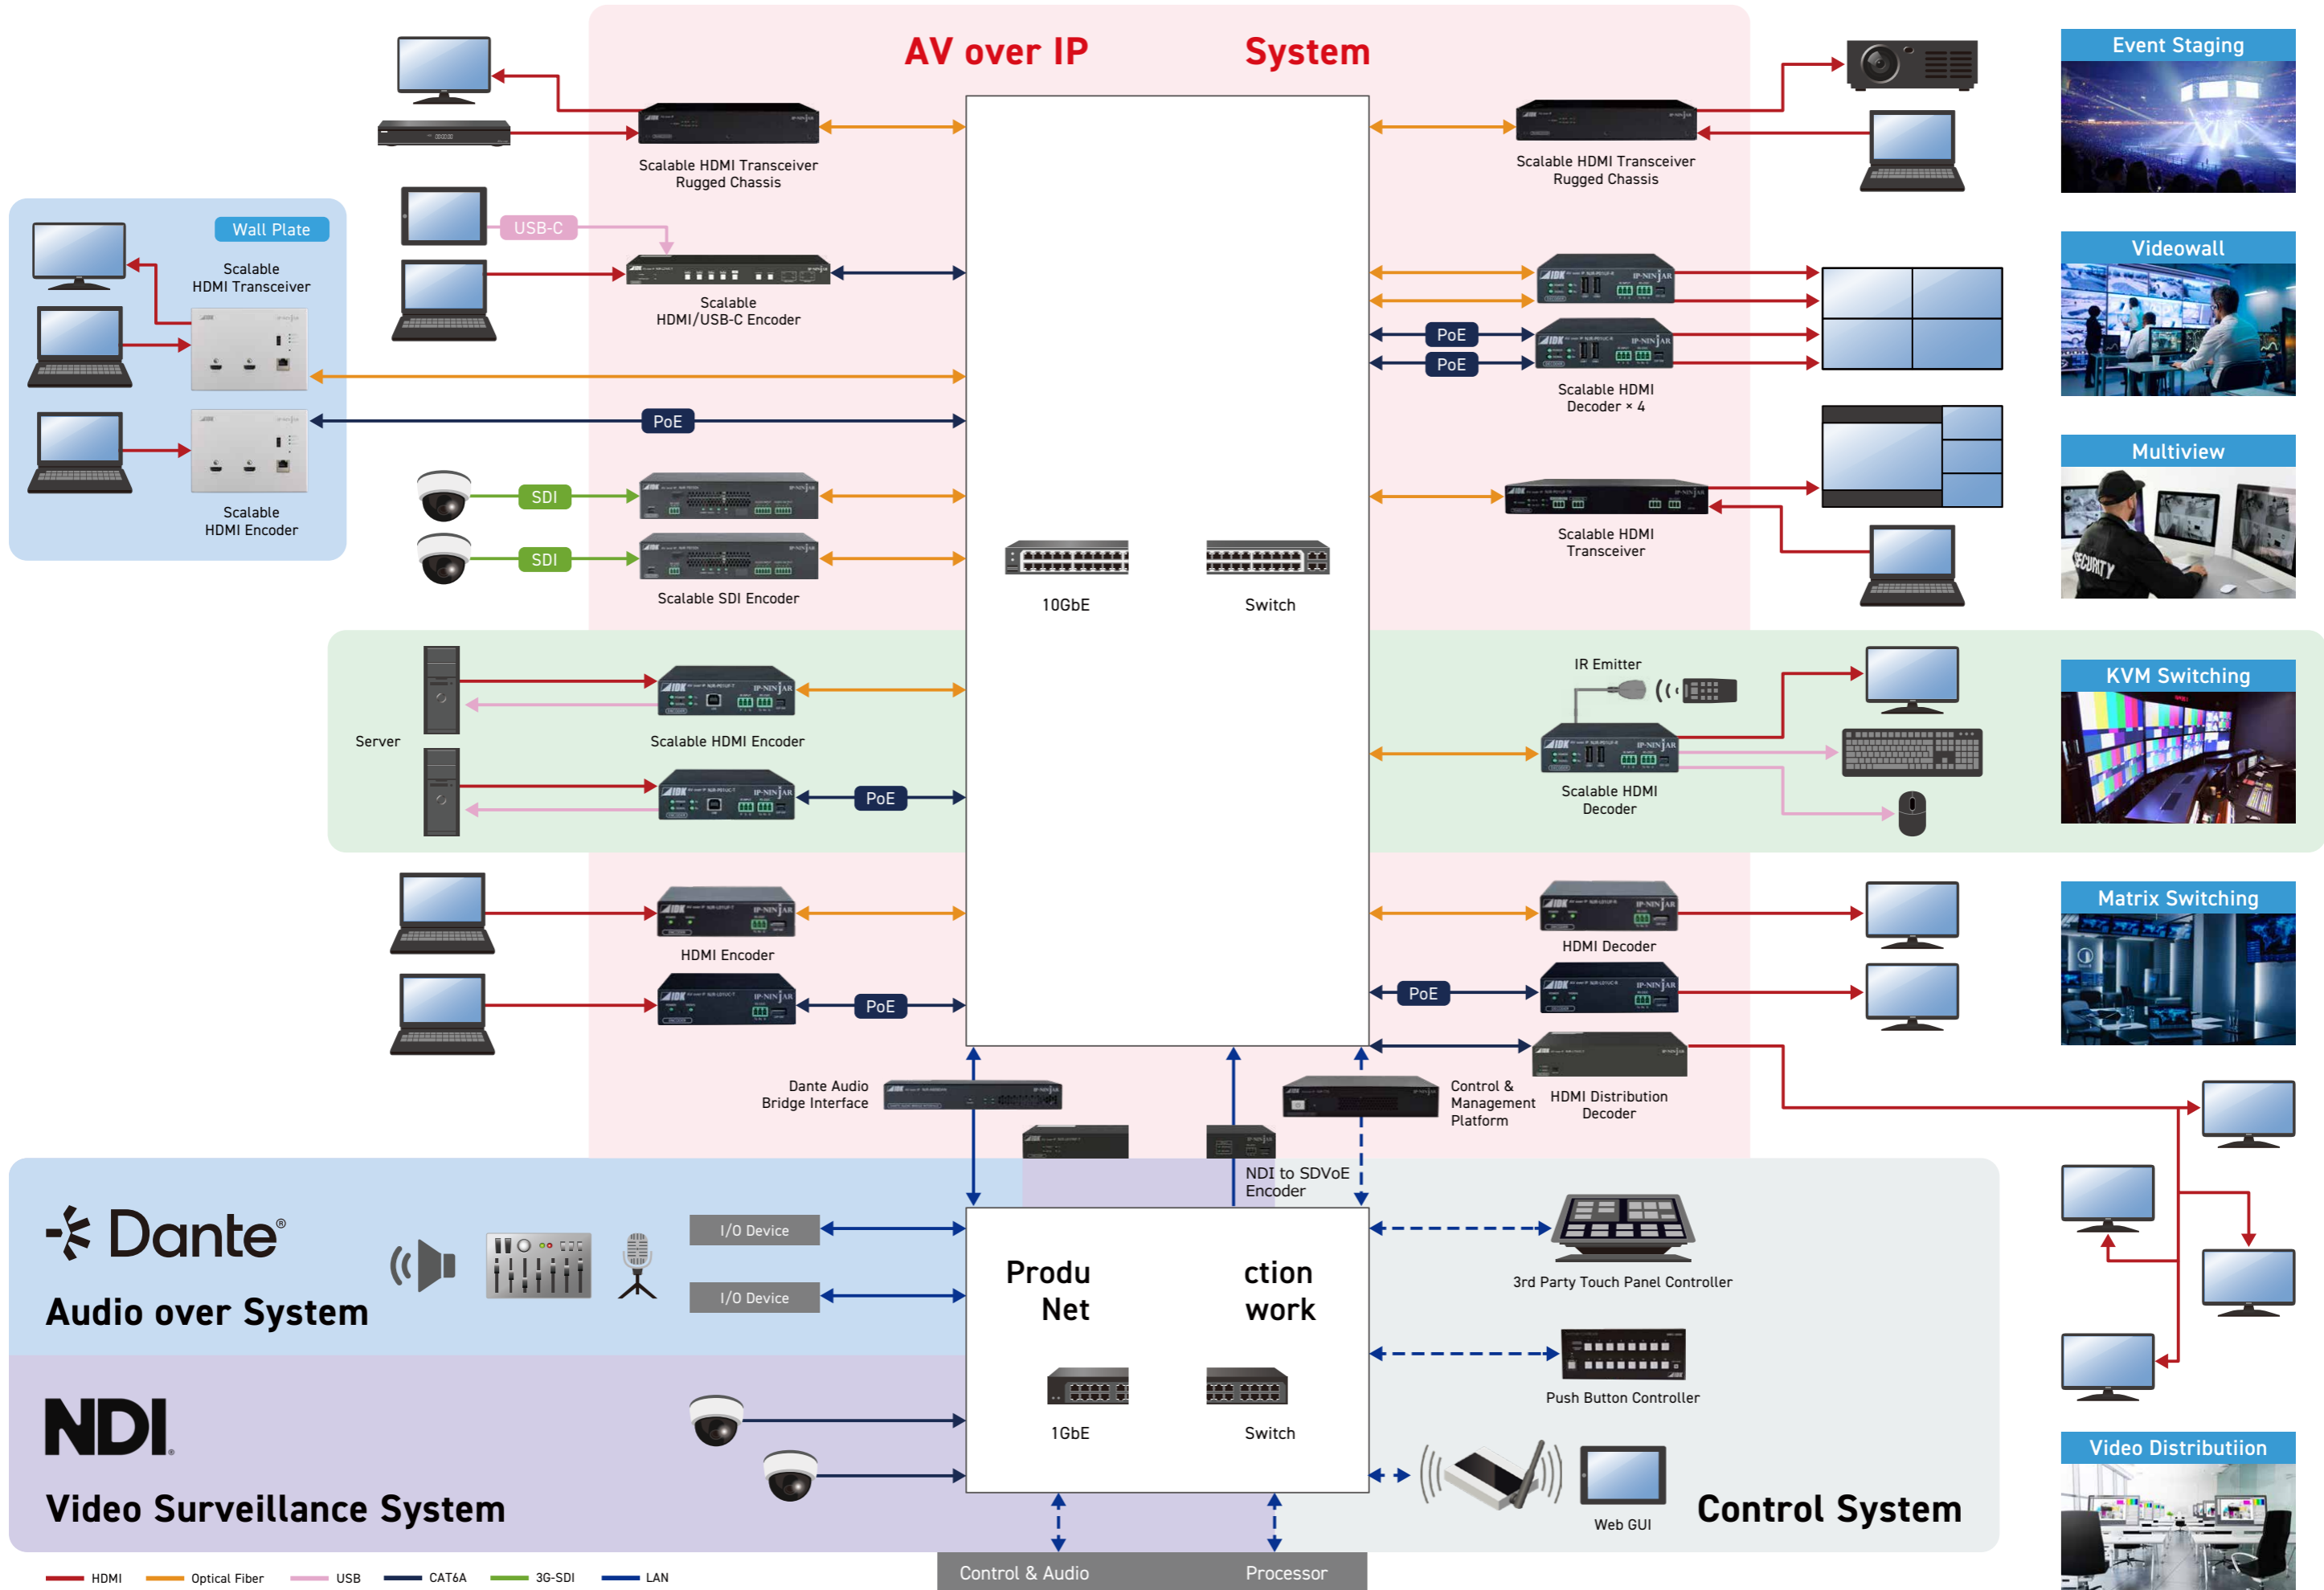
AV over IP System

Event Staging

Scalable HDMI Transceiver Rugged Chassis

Scalable HDMI Transceiver Rugged Chassis

Wall Plate

Scalable HDMI Transceiver

USB-C

Scalable HDMI/USB-C Encoder

Videowall

PoE

PoE

Scalable HDMI Decoder × 4

PoE

Multiview

Scalable HDMI Encoder

SDI

SDI

Scalable SDI Encoder

Scalable HDMI Transceiver

10GbE

Switch

IR Emitter

KVM Switching

Server

Scalable HDMI Encoder

PoE

Scalable HDMI Decoder

Matrix Switching

HDMI Encoder

HDMI Decoder

PoE

PoE

Dante Audio Bridge Interface

Control & Management Platform

HDMI Distribution Decoder

NDI to SDVoE Encoder

Dante

Audio over System

I/O Device

I/O Device

Produ ction Net work

3rd Party Touch Panel Controller

Push Button Controller

1GbE

Switch

NDI

Video Surveillance System

Web GUI

Control System

Video Distributiion

HDMI Optical Fiber USB CAT6A 3G-SDI LAN

Control & Audio Processor